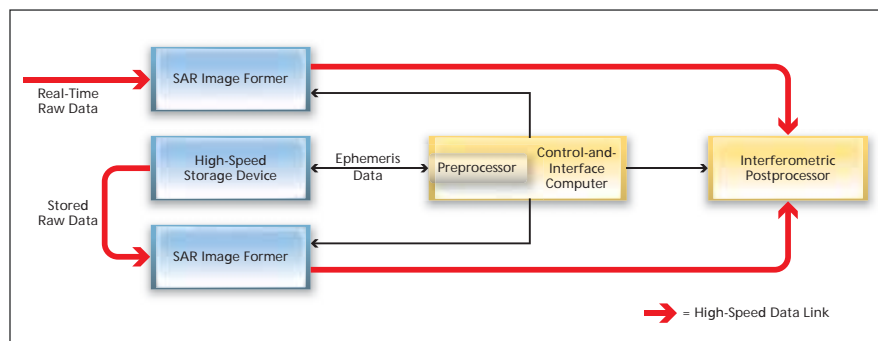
Real-Time Raw Data

SAR Image Former

High-Speed Storage Device

Stored Raw Data

SAR Image Former

Ephemeris Data

Preprocessor

Control-and-Interface Computer

Interferometric Postprocessor

= High-Speed Data Link